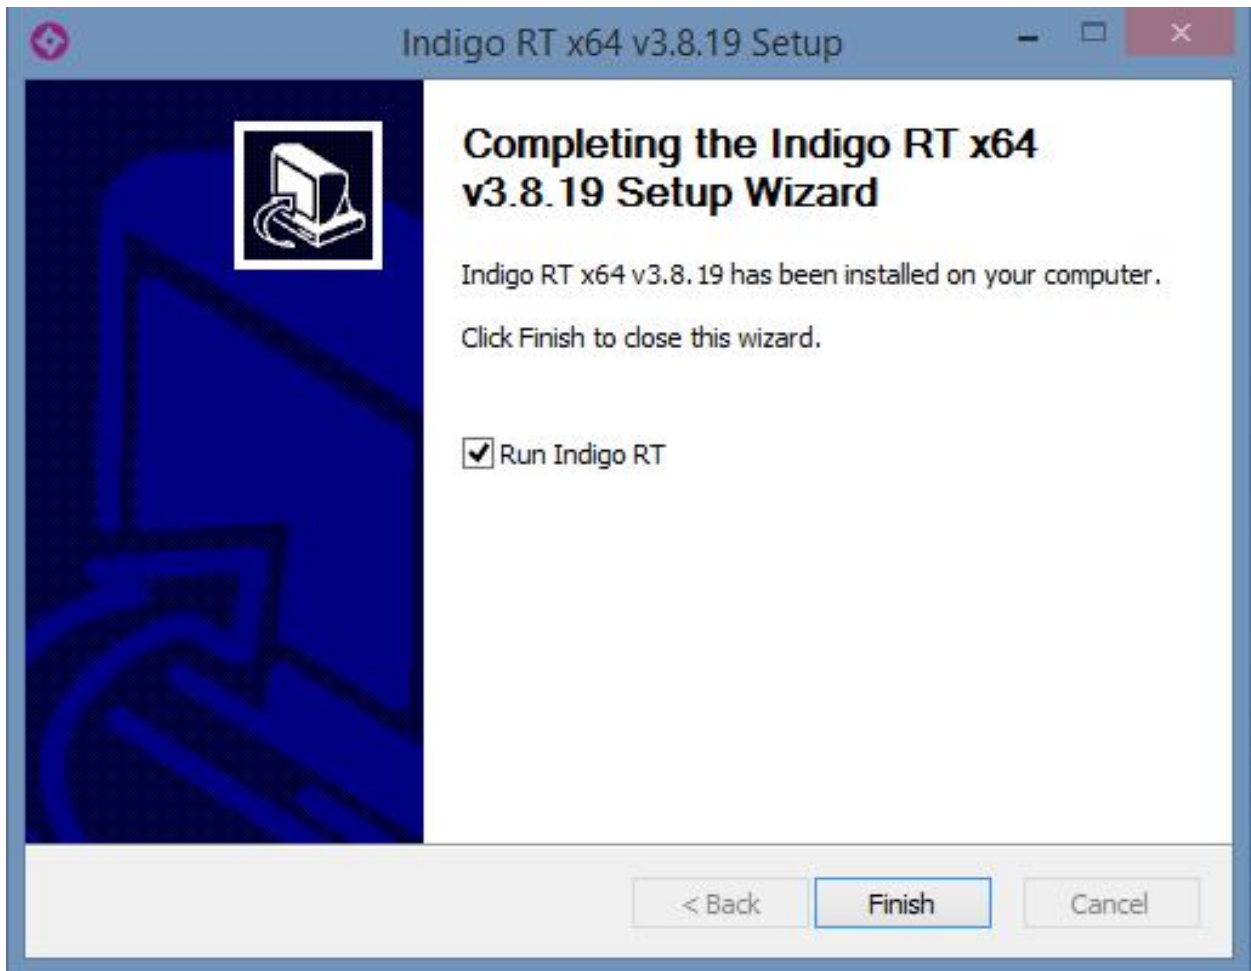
Indigo RT x64 v3.8.19 Setup

Completing the Indigo RT x64 v3.8.19 Setup Wizard

Indigo RT x64 v3.8.19 has been installed on your computer.

Click Finish to close this wizard.

Run Indigo RT

< Back

Finish

Cancel